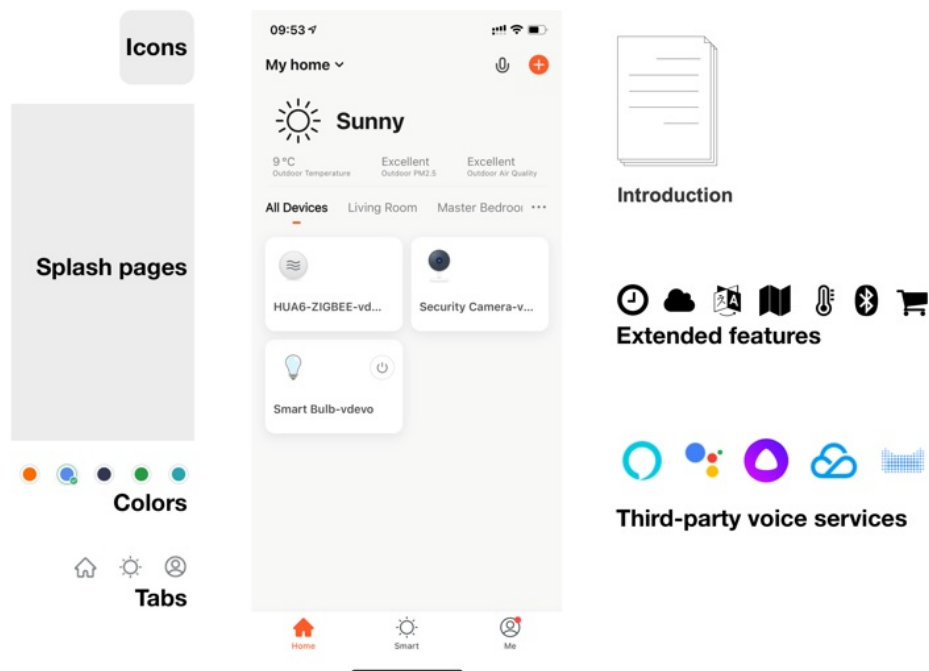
Icons

Splash pages

Colors

Tabs

09:53

My home

Sunny

9 °C
Outdoor Temperature

Excellent
Outdoor PM2.5

Excellent
Outdoor Air Quality

All Devices Living Room Master Bedroo ···

HUA6-ZIGBEE-vd...

Security Camera-v...

Smart Bulb-vdevo

Home Smart Me

Introduction

Extended features

Third-party voice services